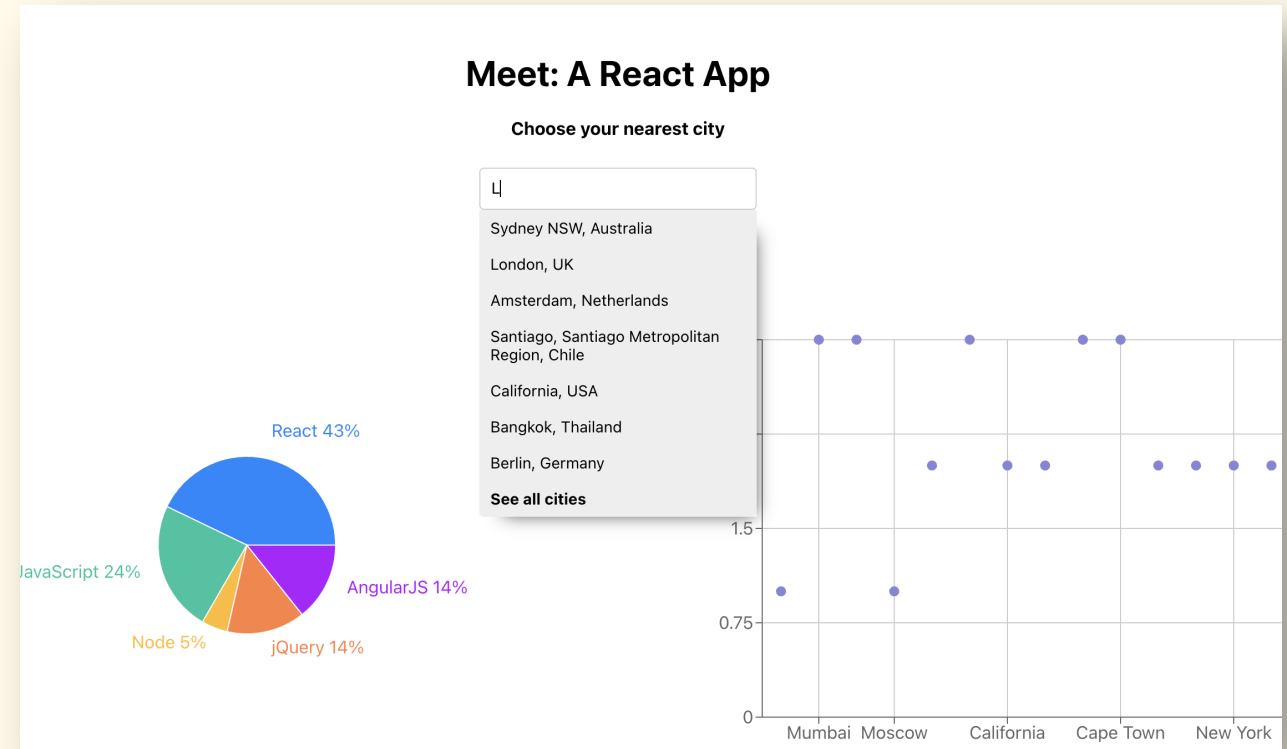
Meet: A React App

Choose your nearest city

L

Sydney NSW, Australia
London, UK
Amsterdam, Netherlands
Santiago, Santiago Metropolitan Region, Chile
California, USA
Bangkok, Thailand
Berlin, Germany
See all cities

React 43%
JavaScript 24%
AngularJS 14%
Node 5%
jQuery 14%

1.5
0.75
0
Mumbai
Moscow
California
Cape Town
New York